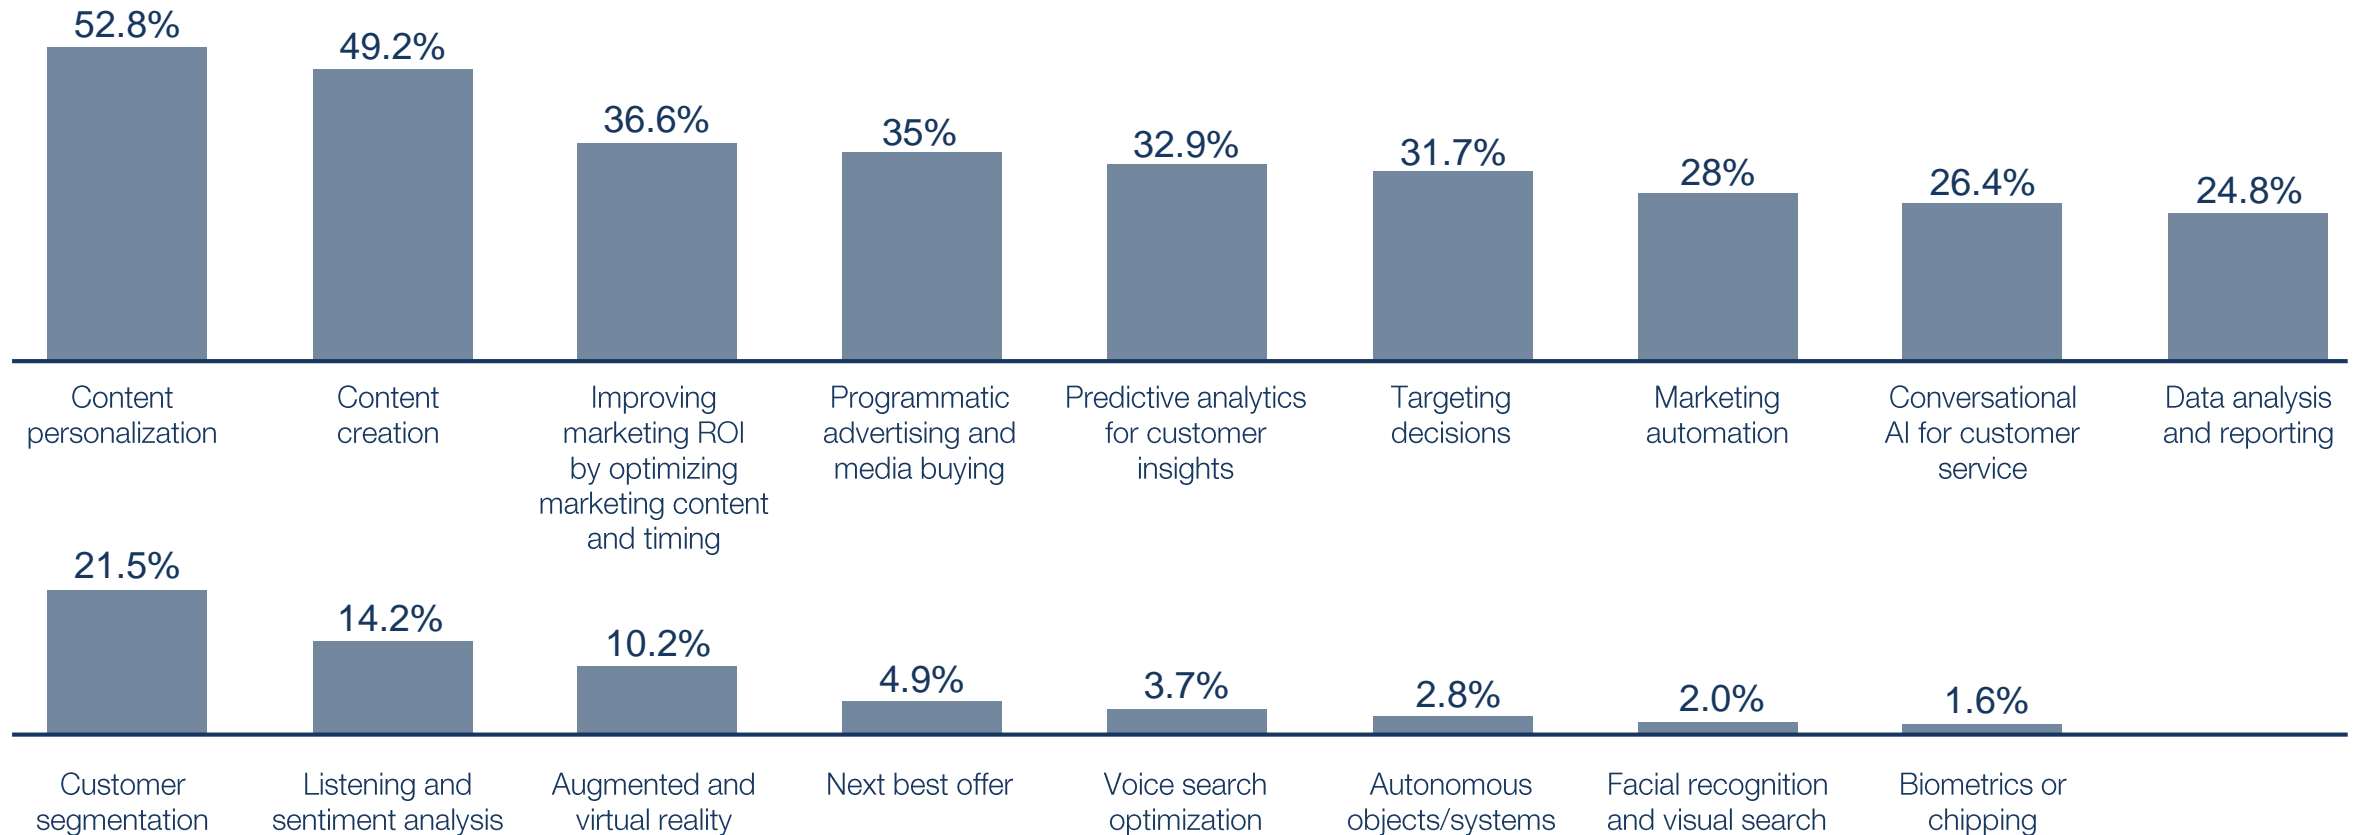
52.8%
Content personalization

49.2%
Content creation

36.6%
Improving marketing ROI by optimizing marketing content and timing

35%
Programmatic advertising and media buying

32.9%
Predictive analytics for customer insights

31.7%
Targeting decisions

28%
Marketing automation

26.4%
Conversational AI for customer service

24.8%
Data analysis and reporting

21.5%
Customer segmentation

14.2%
Listening and sentiment analysis

10.2%
Augmented and virtual reality

4.9%
Next best offer

3.7%
Voice search optimization

2.8%
Autonomous objects/systems

2.0%
Facial recognition and visual search

1.6%
Biometrics or chipping